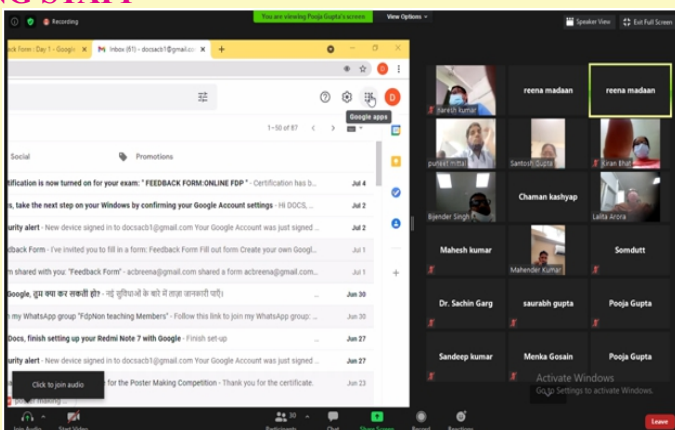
Recording

You are viewing Pooja Gupta's screen

View Options

Speaker View

Exit Full Screen

Feedback Form : Day 1 - Google

Inbox (61) - docsacb1@gmail.co

Google apps

1–50 of 87

Social

Promotions

tification is now turned on for your exam: " FEEDBACK FORM:ONLINE FDP " - Certification has b... Jul 4

, take the next step on your Windows by confirming your Google Account settings - Hi DOCS, ... Jul 2

urity alert - New device signed in to docsacb1@gmail.com Your Google Account was just signed ... Jul 2

edback Form - I've invited you to fill in a form: Feedback Form Fill out form Create your own Googl... Jul 1

m shared with you: "Feedback Form" - acbreena@gmail.com shared a form acbreena@gmail.com... Jul 1

Google, तुम क्या कर सकती हो - नई सुविधाओं के बारे में ताज़ा जानकारी पाएं! Jun 30

my WhatsApp group "FdpNon teaching Members" - Follow this link to join my WhatsApp group: ... Jun 30

Docs, finish setting up your Redmi Note 7 with Google - Finish set-up Jun 27

urity alert - New device signed in to docsacb1@gmail.com Your Google Account was just signed ... Jun 27

for the Poster Making Competition - Thank you for the certificate. Jun 23

Click to join audio

paresh kumar

reena madaan

reena madaan

puneet mittal

Santosh Gupta

Kiran Bhat

Bijender Singh

Chaman kashyap

Lalita Arora

Mahesh kumar

Mahender Kumar

Somdutt

Dr. Sachin Garg

saurabh gupta

Pooja Gupta

Sandeep kumar

Menka Gosain

Pooja Gupta

Activate Windows
Go to Settings to activate Windows.

Join Audio

Start Video

Participants 30

Chat

Share Screen

Record

Reactions

Leave